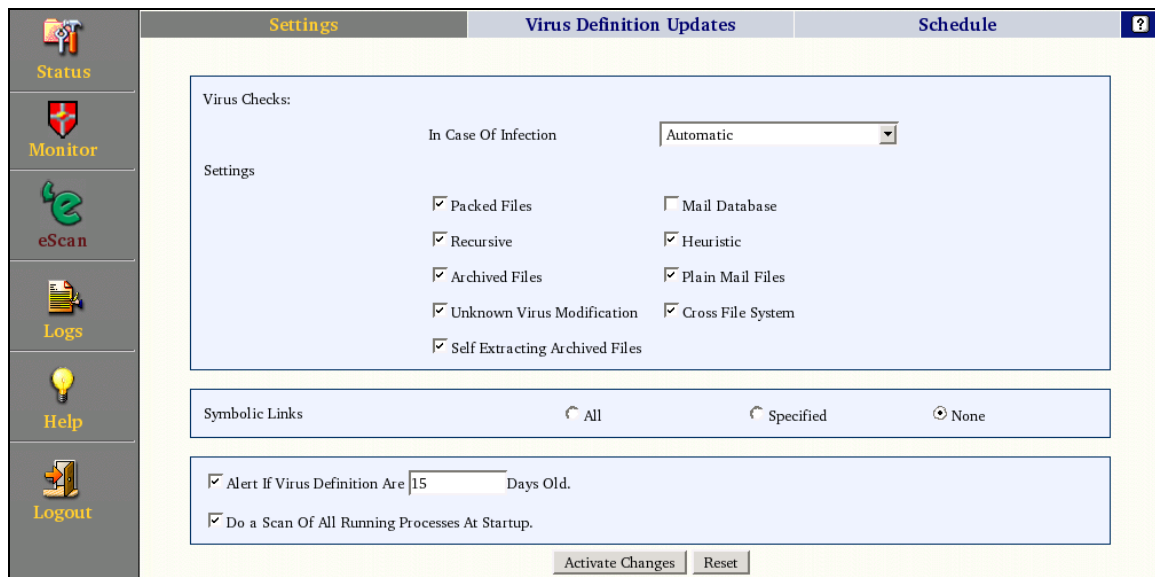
Status

Monitor

eScan

Logs

Help

Logout

Settings | Virus Definition Updates | Schedule | ?

Virus Checks:

In Case Of Infection Automatic

Settings

☑ Packed Files ☐ Mail Database

☑ Recursive ☑ Heuristic

☑ Archived Files ☑ Plain Mail Files

☑ Unknown Virus Modification ☑ Cross File System

☑ Self Extracting Archived Files

Symbolic Links ○ All ○ Specified ◉ None

☑ Alert If Virus Definition Are 15 Days Old.

☑ Do a Scan Of All Running Processes At Startup.

Activate Changes Reset